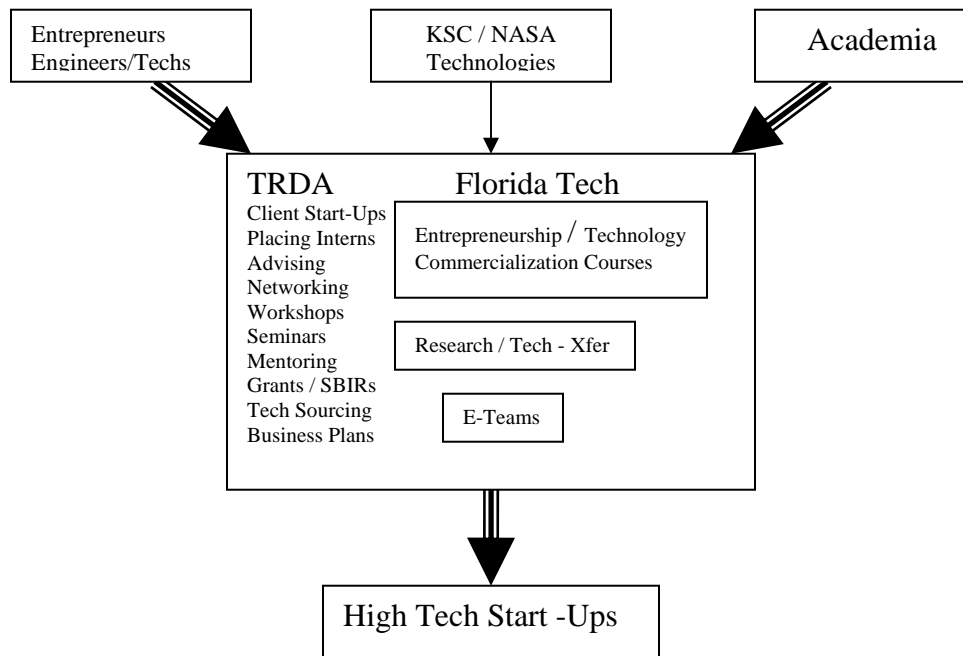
Entrepreneurs
Engineers/Techs

KSC / NASA
Technologies

Academia

TRDA

Florida Tech

Client Start-Ups
Placing Interns
Advising
Networking
Workshops
Seminars
Mentoring
Grants / SBIRs
Tech Sourcing
Business Plans

Entrepreneurship / Technology Commercialization Courses

Research / Tech - Xfer

E-Teams

High Tech Start -Ups